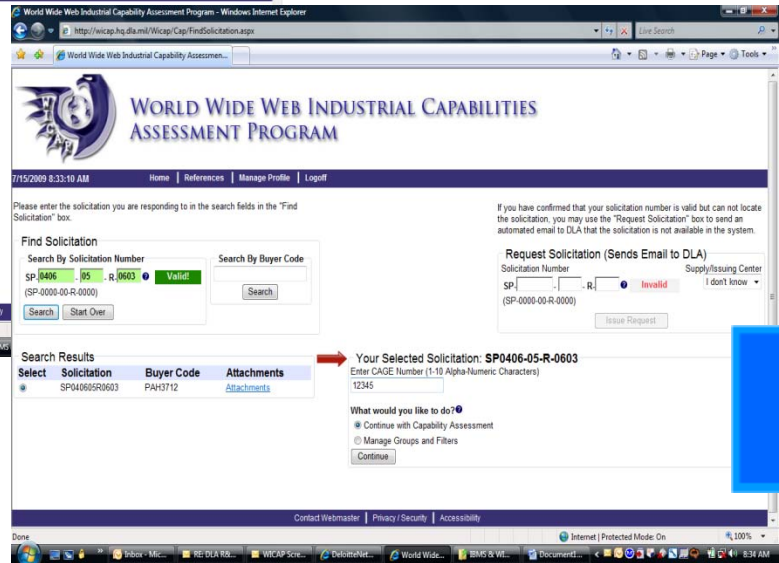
World Wide Web Industrial Capability Assessment Program - Windows Internet Explorer

http://wicap.hq.dla.mil/Wicap/Cap/FindSolicitation.aspx

Live Search

World Wide Web Industrial Capability Assessmen...

Page ▾ Tools ▾

WORLD WIDE WEB INDUSTRIAL CAPABILITIES ASSESSMENT PROGRAM

7/15/2009 8:33:10 AM

Home | References | Manage Profile | Logoff

Please enter the solicitation you are responding to in the search fields in the "Find Solicitation" box.

If you have confirmed that your solicitation number is valid but can not locate the solicitation, you may use the "Request Solicitation" box to send an automated email to DLA that the solicitation is not available in the system.

Find Solicitation

Search By Solicitation Number

SP 0406 - 05 - R 0603 Valid!

(SP-0000-00-R-0000)

Search Start Over

Search By Buyer Code

Search

Request Solicitation (Sends Email to DLA)

Solicitation Number

SP - - R - Invalid

(SP-0000-00-R-0000)

Supply/Issuing Center

I don't know

Issue Request

Search Results

| Select | Solicitation | Buyer Code | Attachments |
|---|---|---|---|
| ◉ | SP040605R0603 | PAH3712 | Attachments |

Your Selected Solicitation: SP0406-05-R-0603

Enter CAGE Number (1-10 Alpha-Numeric Characters)

12345

What would you like to do?

Continue with Capability Assessment

Manage Groups and Filters

Continue

Contact Webmaster | Privacy / Security | Accessibility

Done

Internet | Protected Mode: On

100%

Inbox - Mic... RE: DLA R&... WICAP Scre... DeloitteNet... World Wide... IBMS & WI... Document1...

8:34 AM